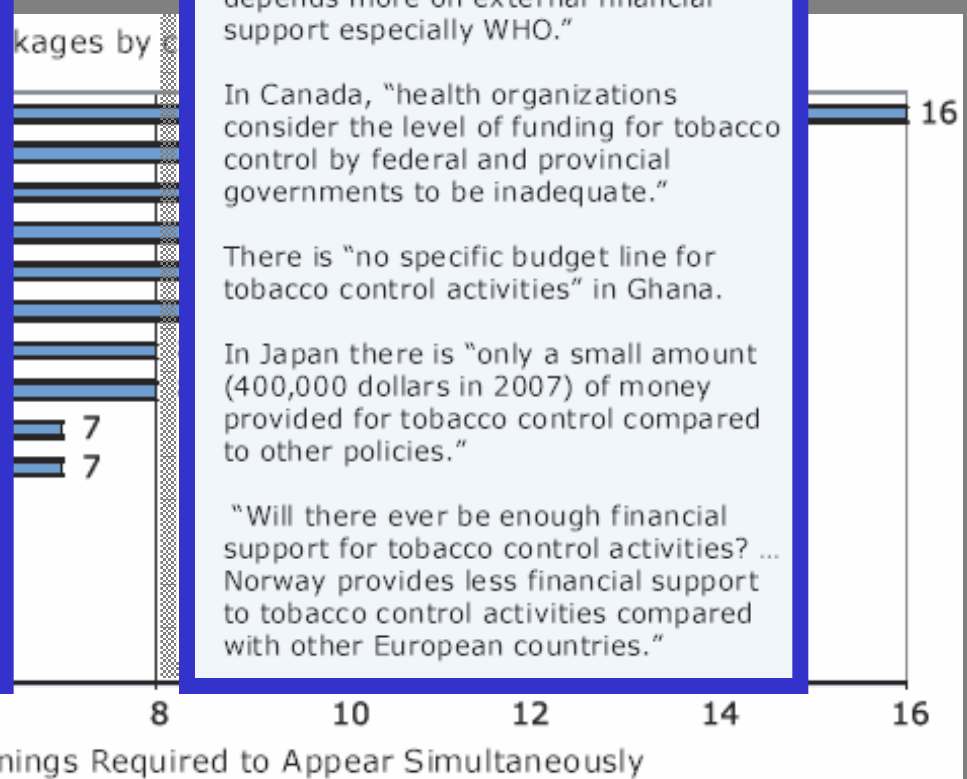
kages by

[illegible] support especially WHO."

In Canada, "health organizations consider the level of funding for tobacco control by federal and provincial governments to be inadequate."

There is "no specific budget line for tobacco control activities" in Ghana.

In Japan there is "only a small amount (400,000 dollars in 2007) of money provided for tobacco control compared to other policies."

"Will there ever be enough financial support for tobacco control activities? … Norway provides less financial support to tobacco control activities compared with other European countries."

16

7

7

8 10 12 14 16

nings Required to Appear Simultaneously